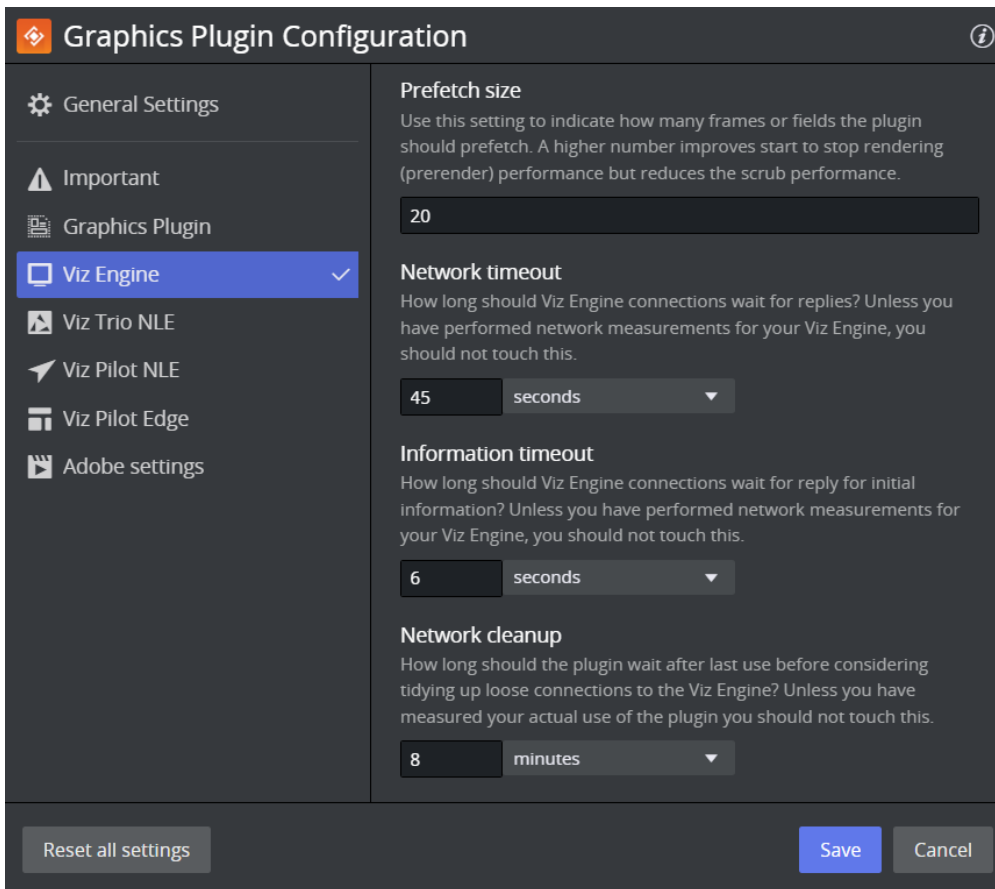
Graphics Plugin Configuration

General Settings

Important

Graphics Plugin

Viz Engine

Viz Trio NLE

Viz Pilot NLE

Viz Pilot Edge

Adobe settings

Prefetch size

Use this setting to indicate how many frames or fields the plugin should prefetch. A higher number improves start to stop rendering (prerender) performance but reduces the scrub performance.

20

Network timeout

How long should Viz Engine connections wait for replies? Unless you have performed network measurements for your Viz Engine, you should not touch this.

45 seconds

Information timeout

How long should Viz Engine connections wait for reply for initial information? Unless you have performed network measurements for your Viz Engine, you should not touch this.

6 seconds

Network cleanup

How long should the plugin wait after last use before considering tidying up loose connections to the Viz Engine? Unless you have measured your actual use of the plugin you should not touch this.

8 minutes

Reset all settings

Save

Cancel